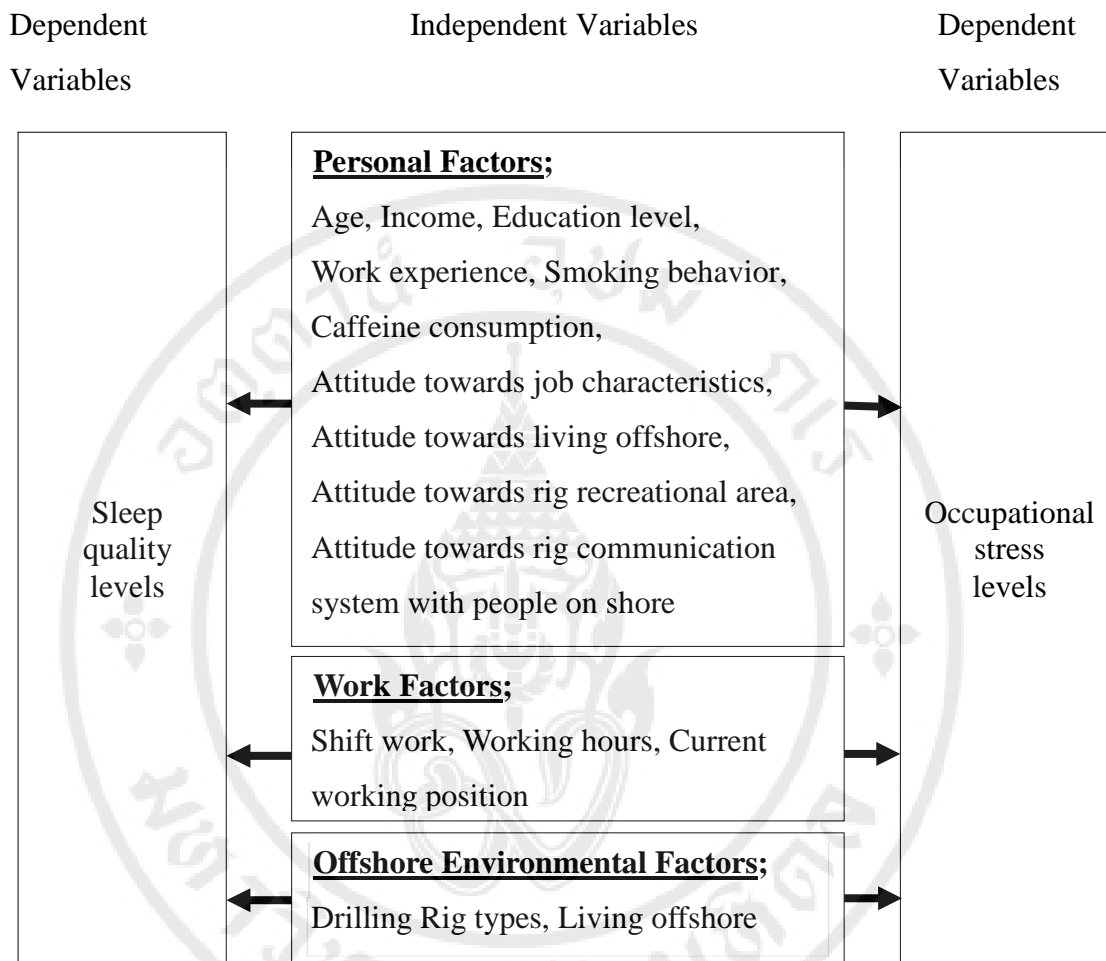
Dependent Variables

Independent Variables

Dependent Variables

Sleep quality levels

**Personal Factors;**
Age, Income, Education level, Work experience, Smoking behavior, Caffeine consumption, Attitude towards job characteristics, Attitude towards living offshore, Attitude towards rig recreational area, Attitude towards rig communication system with people on shore

**Work Factors;**
Shift work, Working hours, Current working position

**Offshore Environmental Factors;**
Drilling Rig types, Living offshore

Occupational stress levels